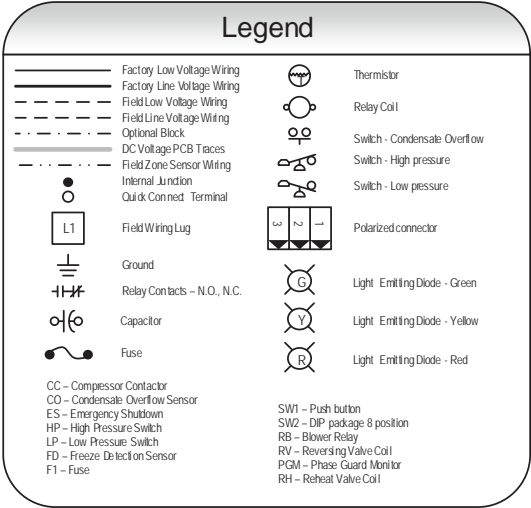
Legend

Factory Low Voltage Wiring
Factory Line Voltage Wiring
Field Low Voltage Wiring
Field Line Voltage Wiring
Optional Block
DC Voltage PCB Traces
Field Zone Sensor Wiring
Internal Junction
Quick Conned Terminal

L1 Field Wiring Lug

Ground

Relay Contacts – N.O., N.C.

Capacitor

Fuse

CC – Compressor Contactor
CO – Condensate Overflow Sensor
ES – Emergency Shutdown
HP – High Pressure Switch
LP – Low Pressure Switch
FD – Freeze Detection Sensor
F1 – Fuse

Thermistor

Relay Coil

Switch - Condensate Overflow

Switch - High pressure

Switch - Low pressure

3 2 1 Polarized connector

G Light Emitting Diode - Green

Y Light Emitting Diode - Yellow

R Light Emitting Diode - Red

SW1 – Push button
SW2 – DIP package 8 position
RB – Blower Relay
RV – Reversing Valve Coil
PGM – Phase Guard Monitor
RH – Reheat Valve Coil